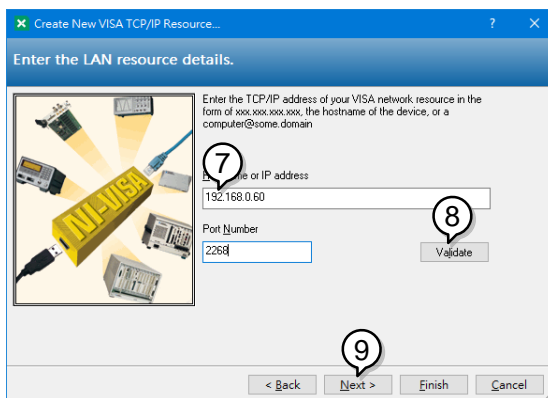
Create New VISA TCP/IP Resource...

?

Enter the LAN resource details.

NI-VISA

Enter the TCP/IP address of your VISA network resource in the form of xxx.xxx.xxx.xxx, the hostname of the device, or a computer@some.domain

7

H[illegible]me or IP address

192.168.0.60

Port Number

2268

8

Validate

9

< Back

Next >

Finish

Cancel